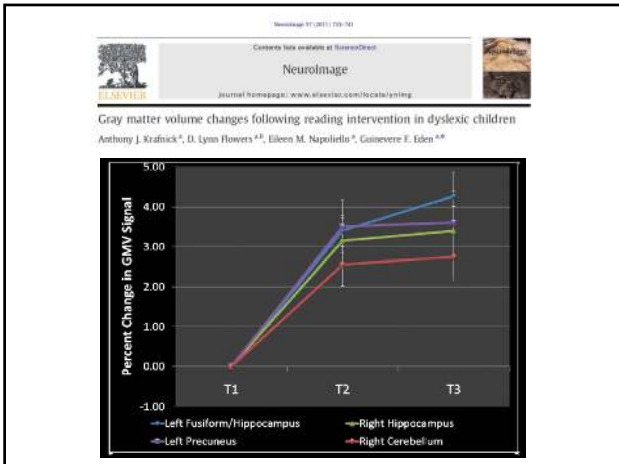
NeuroImage 57 (2011) 733–741

Contents lists available at ScienceDirect

NeuroImage

journal homepage: www.elsevier.com/locate/ynimg

ELSEVIER

NeuroImage

Gray matter volume changes following reading intervention in dyslexic children

Anthony J. Krafnick$^{a}$, D. Lynn Flowers$^{a,b}$, Eileen M. Napoliello$^{a}$, Guinevere F. Eden$^{a,*}$

Percent Change in GMV Signal

5.00
4.00
3.00
2.00
1.00
0.00
-1.00

T1
T2
T3

Left Fusiform/Hippocampus
Right Hippocampus
Left Precuneus
Right Cerebellum